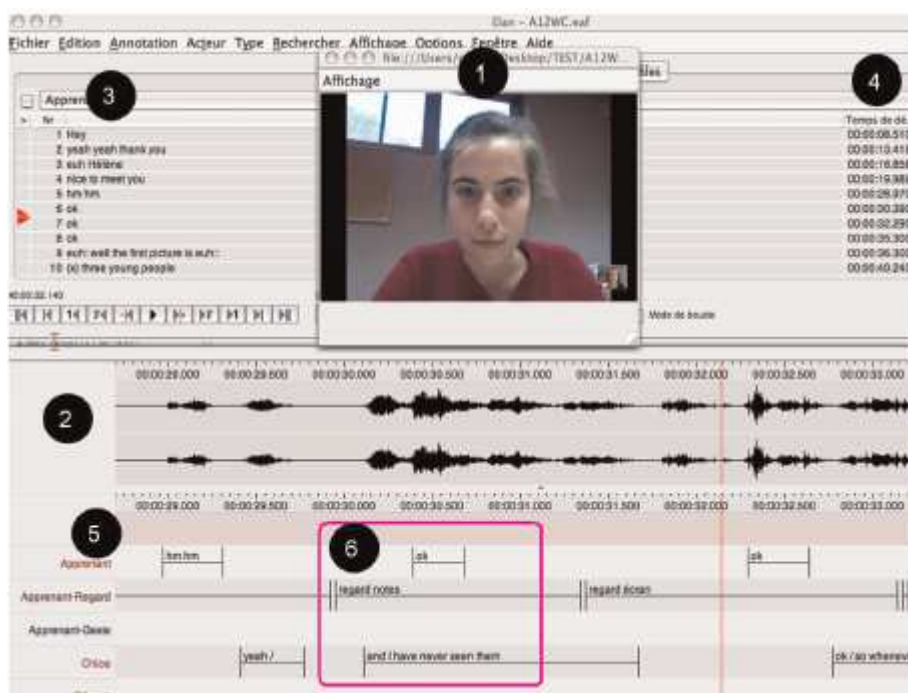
Elan - A12WC.eaf

Fichier Edition Annotation Acteur Type Rechercher Affichage Options Fenêtre Aide

file:///Users/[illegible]/Desktop/TEST/A12W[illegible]

Affichage

1

3

4

Apprena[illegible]

Nr

Temps de dé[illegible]

1 Hey
2 yeah yeah thank you
3 euh Hélène
4 nice to meet you
5 hm hm
6 ok
7 ok
8 ok
9 euh well the first picture is euh :
10 (a) three young people

00:00:08.51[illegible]
00:00:10.41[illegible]
00:00:16.85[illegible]
00:00:19.98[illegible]
00:00:26.97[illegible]
00:00:30.39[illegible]
00:00:32.29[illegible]
00:00:35.30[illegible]
00:00:36.30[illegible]
00:00:40.24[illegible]

00:00:32.140

Mode de boucle

2

00:00:29.000 00:00:29.500 00:00:30.000 00:00:30.500 00:00:31.000 00:00:31.500 00:00:32.000 00:00:32.500 00:00:33.000

00:00:29.000 00:00:29.500 00:00:30.000 00:00:30.500 00:00:31.000 00:00:31.500 00:00:32.000 00:00:32.500 00:00:33.000

5

6

Apprenant

hm hm

ok

ok

Apprenant-Regard

regard notes

regard écran

Apprenant-Geste

Chloe

yeah /

and I have never seen them

ok / so whenev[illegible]